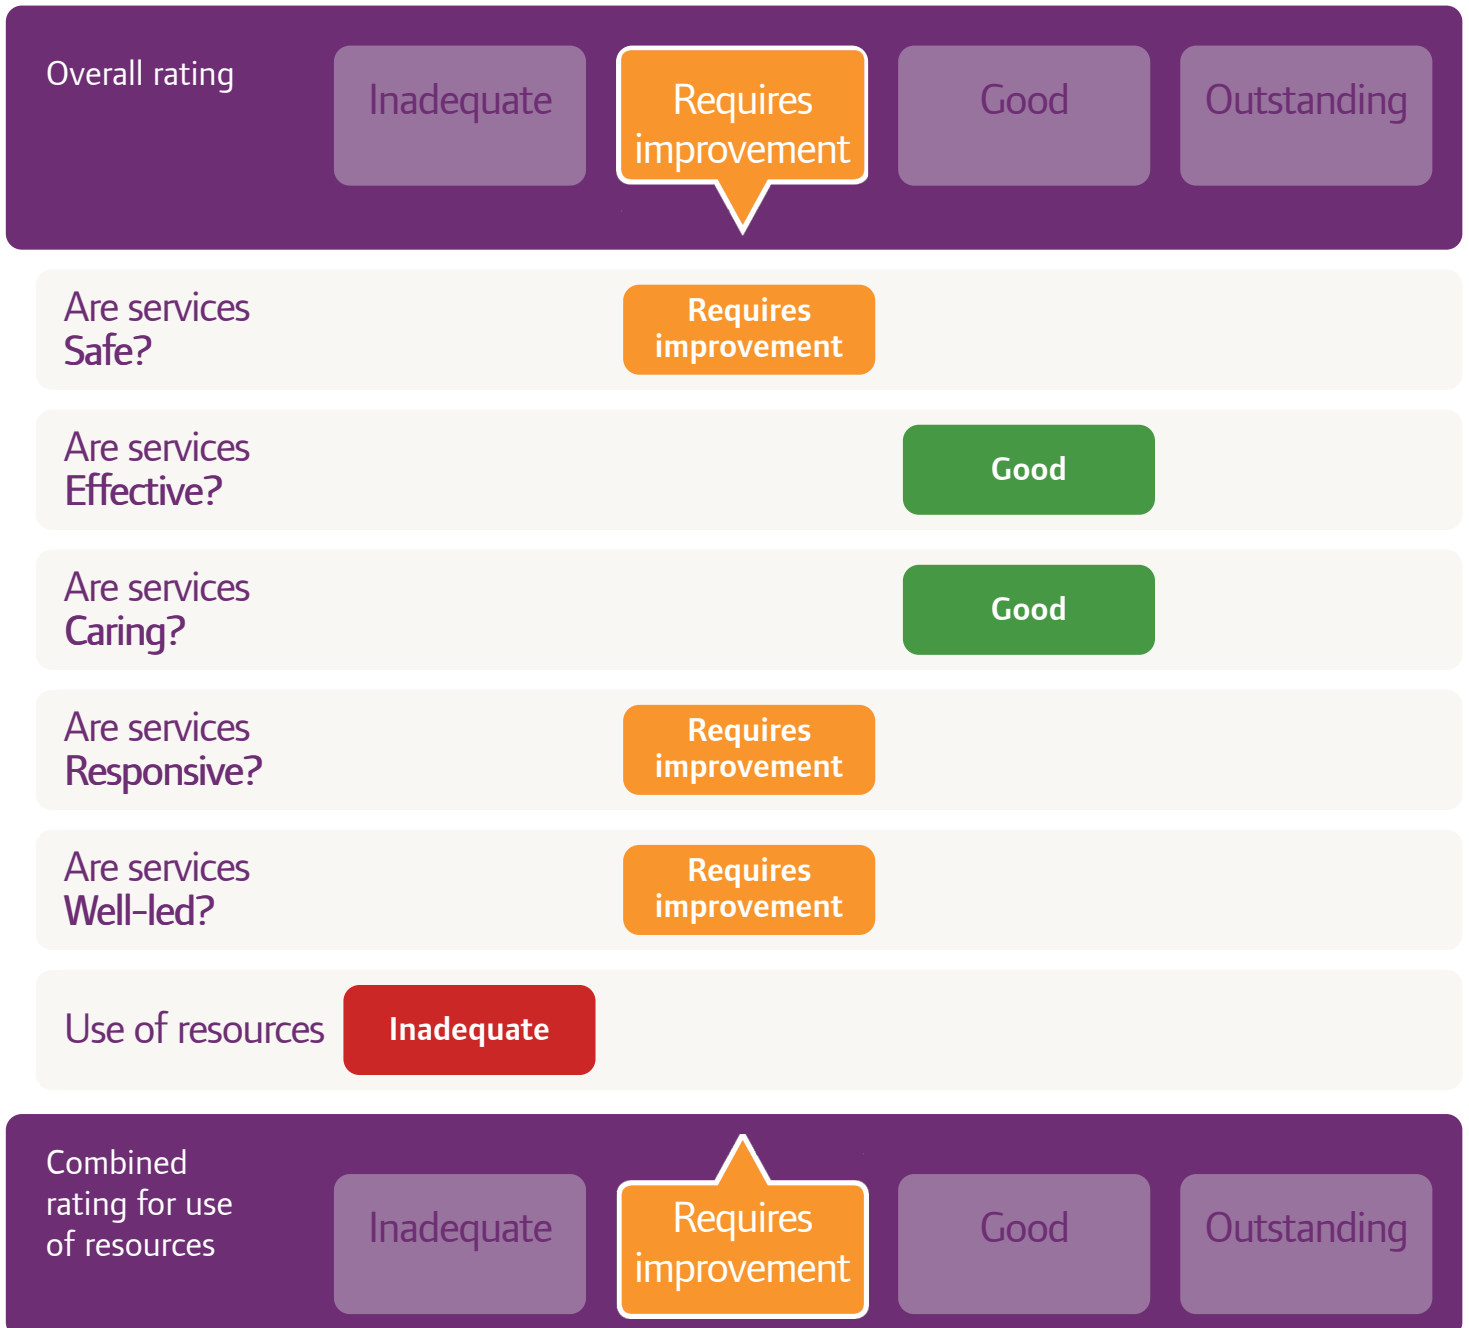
Overall rating

Inadequate

Requires improvement

Good

Outstanding

Are services Safe?

Requires improvement

Are services Effective?

Good

Are services Caring?

Good

Are services Responsive?

Requires improvement

Are services Well-led?

Requires improvement

Use of resources

Inadequate

Combined rating for use of resources

Inadequate

Requires improvement

Good

Outstanding